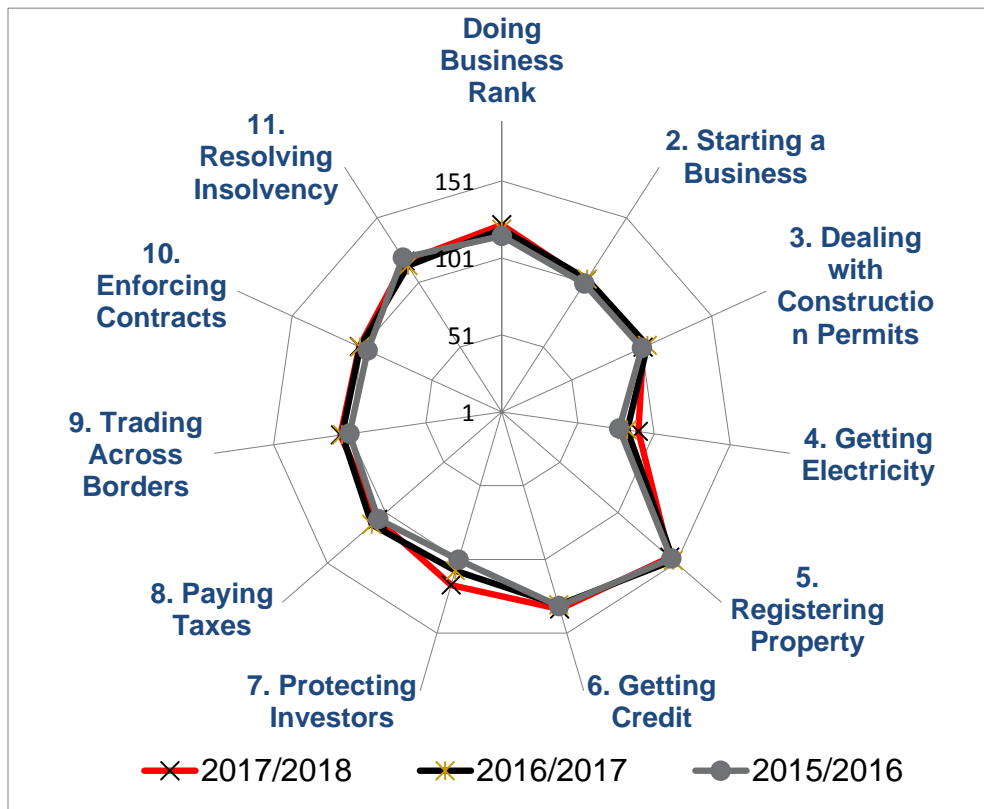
Doing Business Rank

2. Starting a Business

3. Dealing with Constructio n Permits

4. Getting Electricity

5. Registering Property

6. Getting Credit

7. Protecting Investors

8. Paying Taxes

9. Trading Across Borders

10. Enforcing Contracts

11. Resolving Insolvency

151
101
51
1

2017/2018
2016/2017
2015/2016